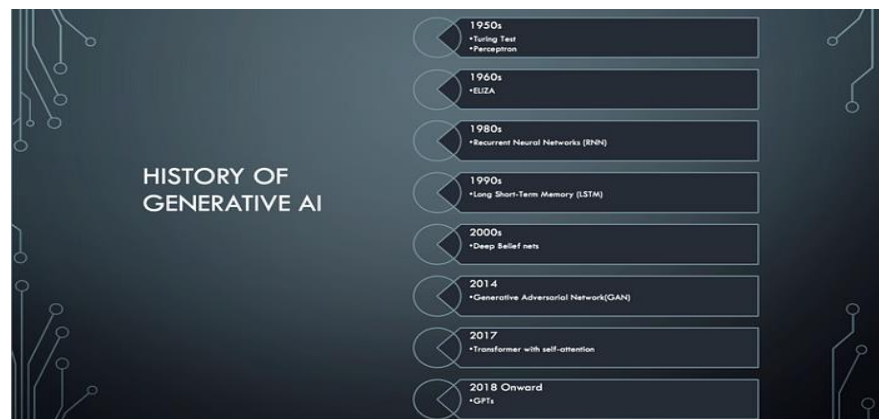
HISTORY OF GENERATIVE AI

1950s
•Turing Test
•Perceptron

1960s
•ELIZA

1980s
•Recurrent Neural Networks (RNN)

1990s
•Long Short-Term Memory (LSTM)

2000s
•Deep Belief nets

2014
•Generative Adversarial Network(GAN)

2017
•Transformer with self-attention

2018 Onward
•GPTs